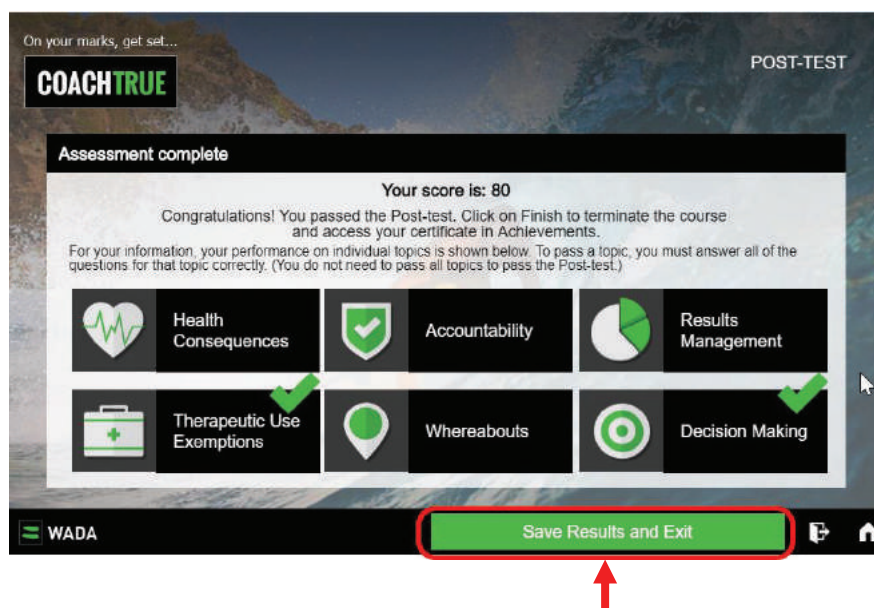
On your marks, get set...

COACHTRUE

POST-TEST

Assessment complete

Your score is: 80

Congratulations! You passed the Post-test. Click on Finish to terminate the course and access your certificate in Achievements.

For your information, your performance on individual topics is shown below. To pass a topic, you must answer all of the questions for that topic correctly. (You do not need to pass all topics to pass the Post-test.)

Health Consequences

Accountability

Results Management

Therapeutic Use Exemptions

Whereabouts

Decision Making

WADA

Save Results and Exit